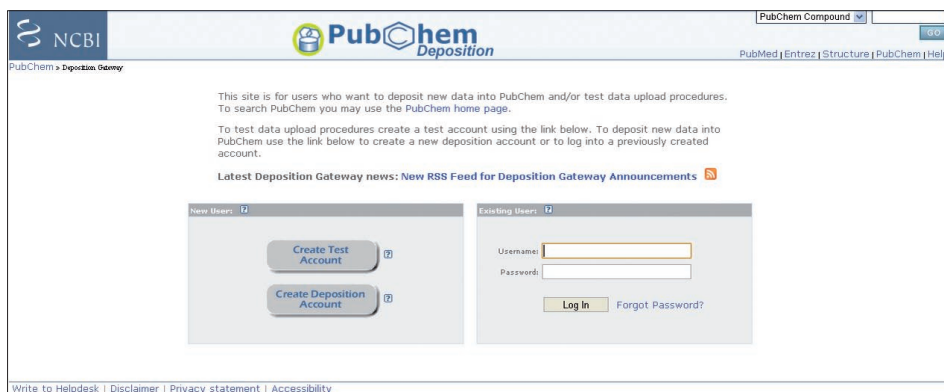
NCBI

PubChem Deposition

PubChem Compound

GO

PubMed | Entrez | Structure | PubChem | Hel

PubChem » Deposition Gateway

This site is for users who want to deposit new data into PubChem and/or test data upload procedures. To search PubChem you may use the PubChem home page.

To test data upload procedures create a test account using the link below. To deposit new data into PubChem use the link below to create a new deposition account or to log into a previously created account.

Latest Deposition Gateway news: New RSS Feed for Deposition Gateway Announcements

New User: ?

Create Test Account ?

Create Deposition Account ?

Existing User: ?

Username:

Password:

Log In

Forgot Password?

Write to Helpdesk | Disclaimer | Privacy statement | Accessibility